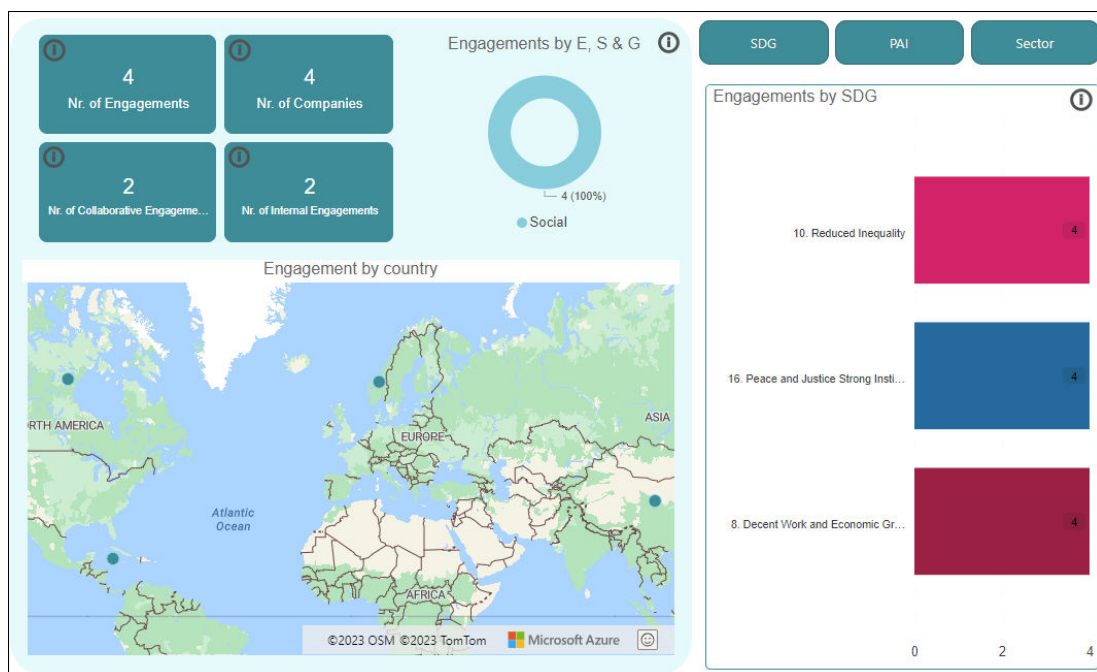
4
Nr. of Engagements

4
Nr. of Companies

2
Nr. of Collaborative Engageme...

2
Nr. of Internal Engagements

Engagements by E, S & G

4 (100%)

Social

SDG

PAI

Sector

Engagements by SDG

10. Reduced Inequality
4

16. Peace and Justice Strong Insti...
4

8. Decent Work and Economic Gr...
4

0
2
4

Engagement by country

RTH AMERICA

EUROPE

ASIA

Atlantic Ocean

AFRICA

©2023 OSM ©2023 TomTom

Microsoft Azure